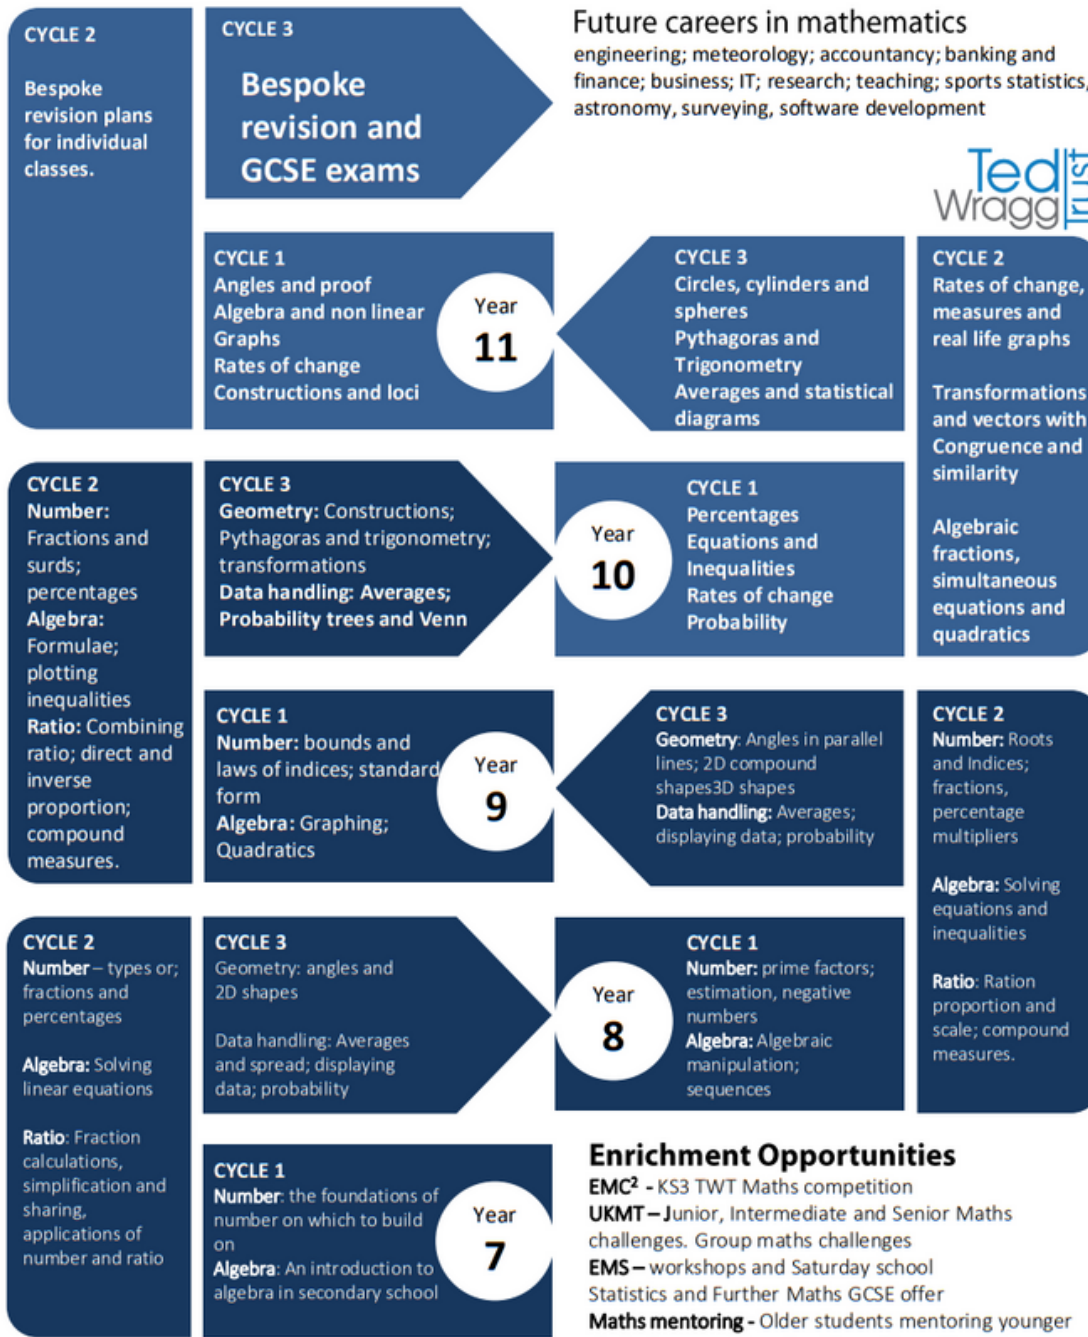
CYCLE 2

Bespoke revision plans for individual classes.

CYCLE 3

Bespoke revision and GCSE exams

Future careers in mathematics
engineering; meteorology; accountancy; banking and finance; business; IT; research; teaching; sports statistics, astronomy, surveying, software development

Ted Wragg Trust

CYCLE 1
Angles and proof
Algebra and non linear Graphs
Rates of change
Constructions and loci

Year 11

CYCLE 3
Circles, cylinders and spheres
Pythagoras and Trigonometry
Averages and statistical diagrams

CYCLE 2
Rates of change, measures and real life graphs

Transformations and vectors with Congruence and similarity

Algebraic fractions, simultaneous equations and quadratics

CYCLE 2
Number: Fractions and surds; percentages
Algebra: Formulae; plotting inequalities
Ratio: Combining ratio; direct and inverse proportion; compound measures.

CYCLE 3
Geometry: Constructions; Pythagoras and trigonometry; transformations
Data handling: Averages; Probability trees and Venn

Year 10

CYCLE 1
Percentages
Equations and Inequalities
Rates of change
Probability

CYCLE 1
Number: bounds and laws of indices; standard form
Algebra: Graphing; Quadratics

Year 9

CYCLE 3
Geometry: Angles in parallel lines; 2D compound shapes3D shapes
Data handling: Averages; displaying data; probability

CYCLE 2
Number: Roots and Indices; fractions, percentage multipliers

Algebra: Solving equations and inequalities

Ratio: Ration proportion and scale; compound measures.

CYCLE 2
Number – types or; fractions and percentages

Algebra: Solving linear equations

Ratio: Fraction calculations, simplification and sharing, applications of number and ratio

CYCLE 3
Geometry: angles and 2D shapes

Data handling: Averages and spread; displaying data; probability

Year 8

CYCLE 1
Number: prime factors; estimation, negative numbers
Algebra: Algebraic manipulation; sequences

CYCLE 1
Number: the foundations of number on which to build on
Algebra: An introduction to algebra in secondary school

Year 7

Enrichment Opportunities
EMC$^2$ - KS3 TWT Maths competition
UKMT – Junior, Intermediate and Senior Maths challenges. Group maths challenges
EMS – workshops and Saturday school
Statistics and Further Maths GCSE offer
Maths mentoring - Older students mentoring younger